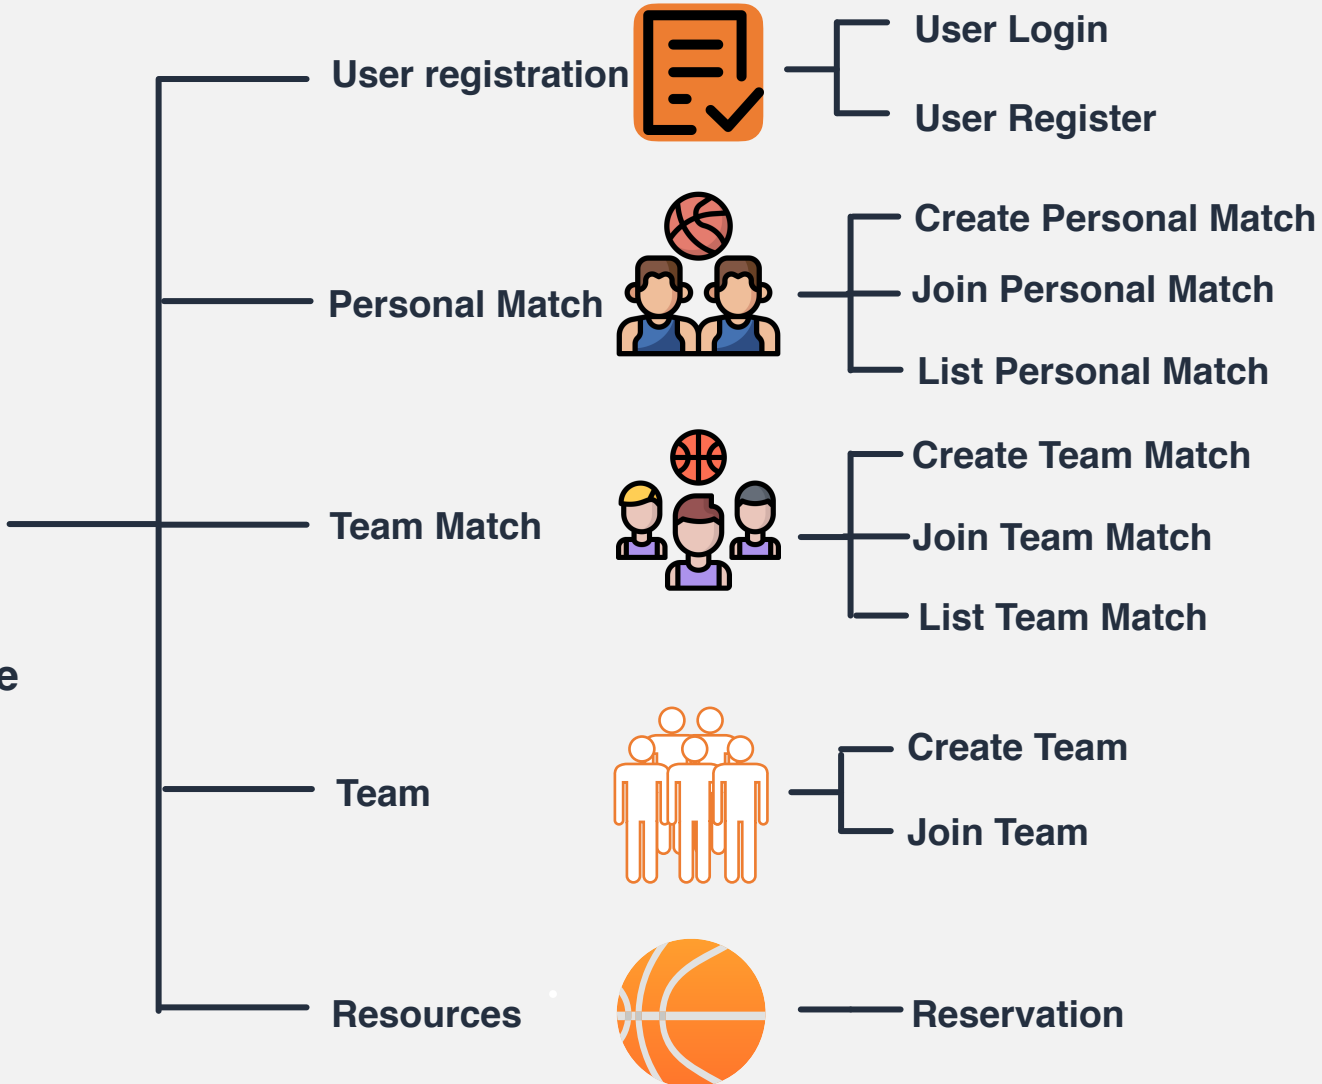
e

User registration

User Login

User Register

Personal Match

Create Personal Match

Join Personal Match

List Personal Match

Team Match

Create Team Match

Join Team Match

List Team Match

Team

Create Team

Join Team

Resources

Reservation